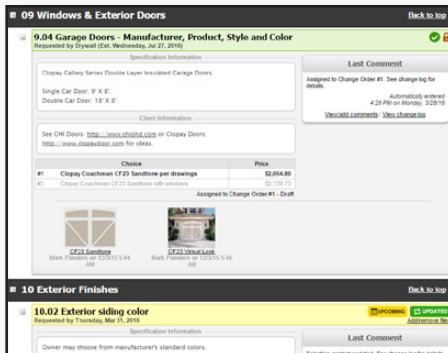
■ 09 Windows & Exterior Doors

Back to top

9.04 Garage Doors - Manufacturer, Product, Style and Color
Requested by Drywall (Est. Wednesday, Jul 27, 2016)

Specification Information

Clopay Gallery Series Double Layer Insulated Garage Doors.

Single Car Door: 9' X 8'
Double Car Door: 18' X 8'

Client Information

See CHI Doors: http://www.chiohd.com or Clopay Doors: http://www.clopaydoor.com for ideas.

| | Choice | Price |
|---|---|---|
| #1 | Clopay Coachman CF23 Sandtone per drawings | $2,054.80 |
| #2 | Clopay Coachman CF23 Sandtone with windows | $2,739.73 |

Assigned to Change Order #1 - Draft

CF23 Sandtone
Mark Flanders on 12/3/15 5:44 AM

CF23 Virtual Look
Mark Flanders on 12/3/15 5:44 AM

Last Comment

Assigned to Change Order #1. See change log for details.

Automatically entered
4:28 PM on Monday, 3/28/16

View/add comments View change log

■ 10 Exterior Finishes

Back to top

10.02 Exterior siding color
Requested by Thursday, Mar 31, 2016

UPCOMING UPDATED

Specification Information

Owner may choose from manufacturer's standard colors.

Last Comment

Addressee Ne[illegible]